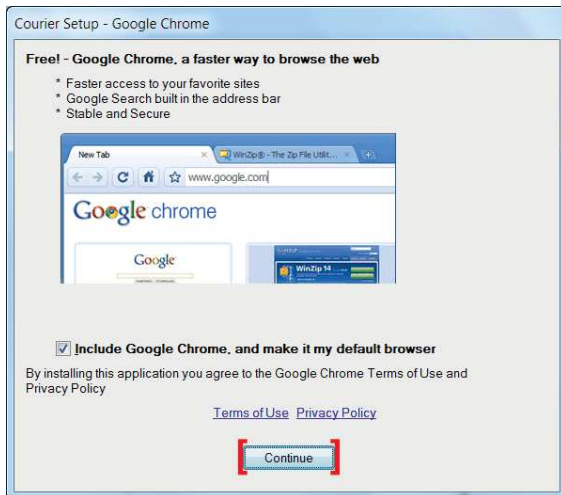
Courier Setup - Google Chrome

Free! - Google Chrome, a faster way to browse the web

* Faster access to your favorite sites
* Google Search built in the address bar
* Stable and Secure

New Tab × WinZip® - The Zip File Utilit... ×

www.google.com

Google chrome

Google

WinZip 14

Include Google Chrome, and make it my default browser

By installing this application you agree to the Google Chrome Terms of Use and Privacy Policy

Terms of Use Privacy Policy

Continue